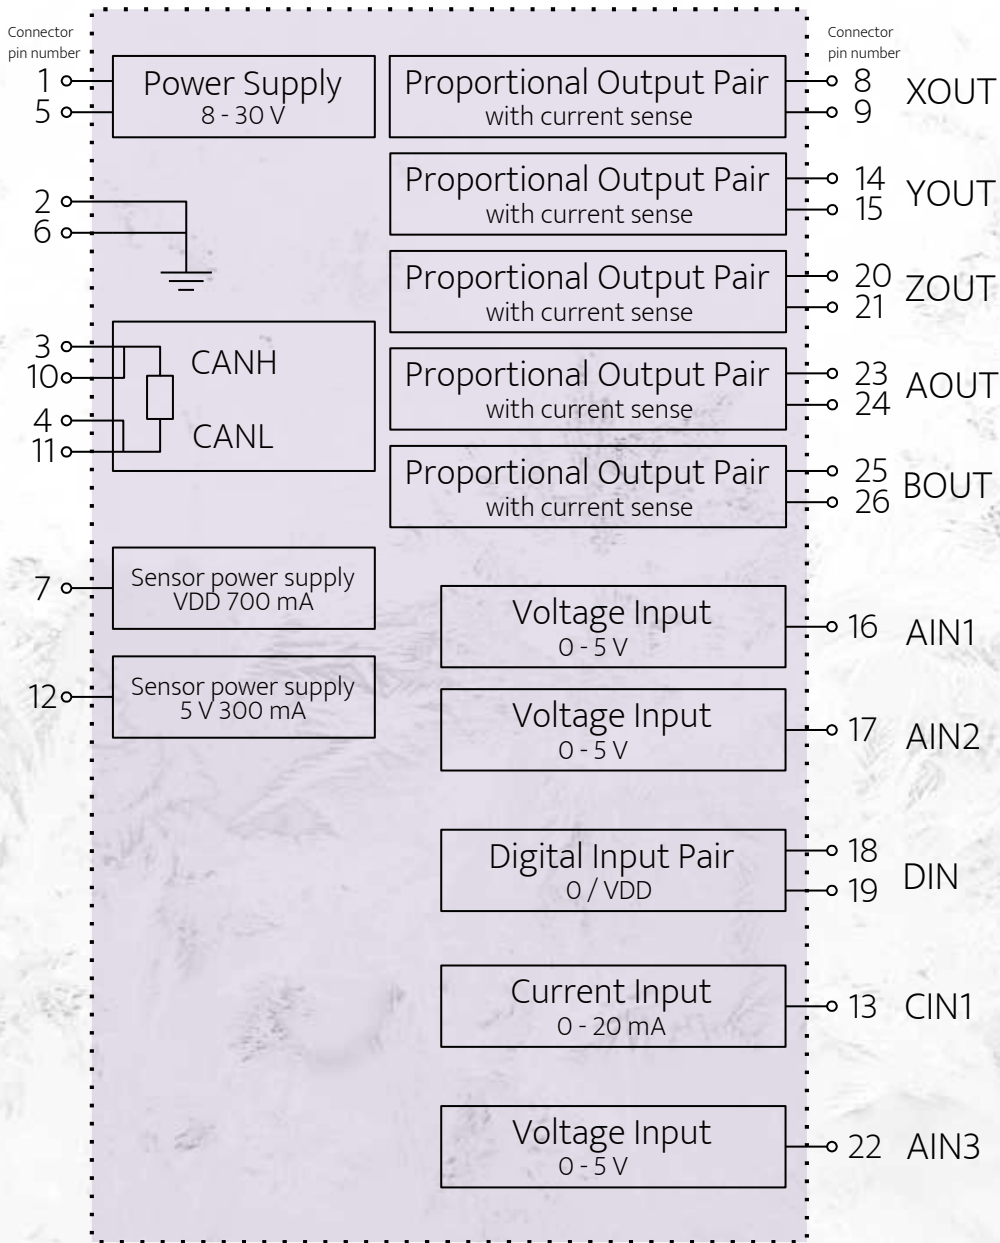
Connector pin number

1
5

Power Supply
8 - 30 V

2
6

3
10

CANH

4
11

CANL

7

Sensor power supply
VDD 700 mA

12

Sensor power supply
5 V 300 mA

Connector pin number

Proportional Output Pair
with current sense

8
9
XOUT

Proportional Output Pair
with current sense

14
15
YOUT

Proportional Output Pair
with current sense

20
21
ZOUT

Proportional Output Pair
with current sense

23
24
AOUT

Proportional Output Pair
with current sense

25
26
BOUT

Voltage Input
0 - 5 V

16
AIN1

Voltage Input
0 - 5 V

17
AIN2

Digital Input Pair
0 / VDD

18
19
DIN

Current Input
0 - 20 mA

13
CIN1

Voltage Input
0 - 5 V

22
AIN3